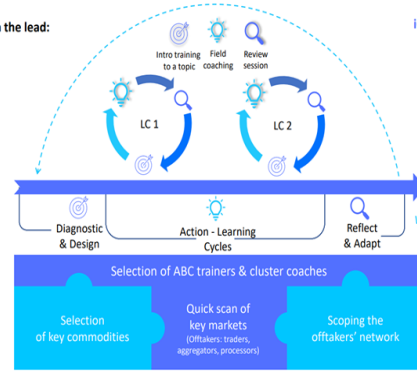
the lead:

Intro training to a topic

Field coaching

Review session

LC 1

LC 2

Diagnostic & Design

Action - Learning Cycles

Reflect & Adapt

Selection of ABC trainers & cluster coaches

Selection of key commodities

Quick scan of key markets (Offtakers: traders, aggregators, processors)

Scoping the offtakers' network